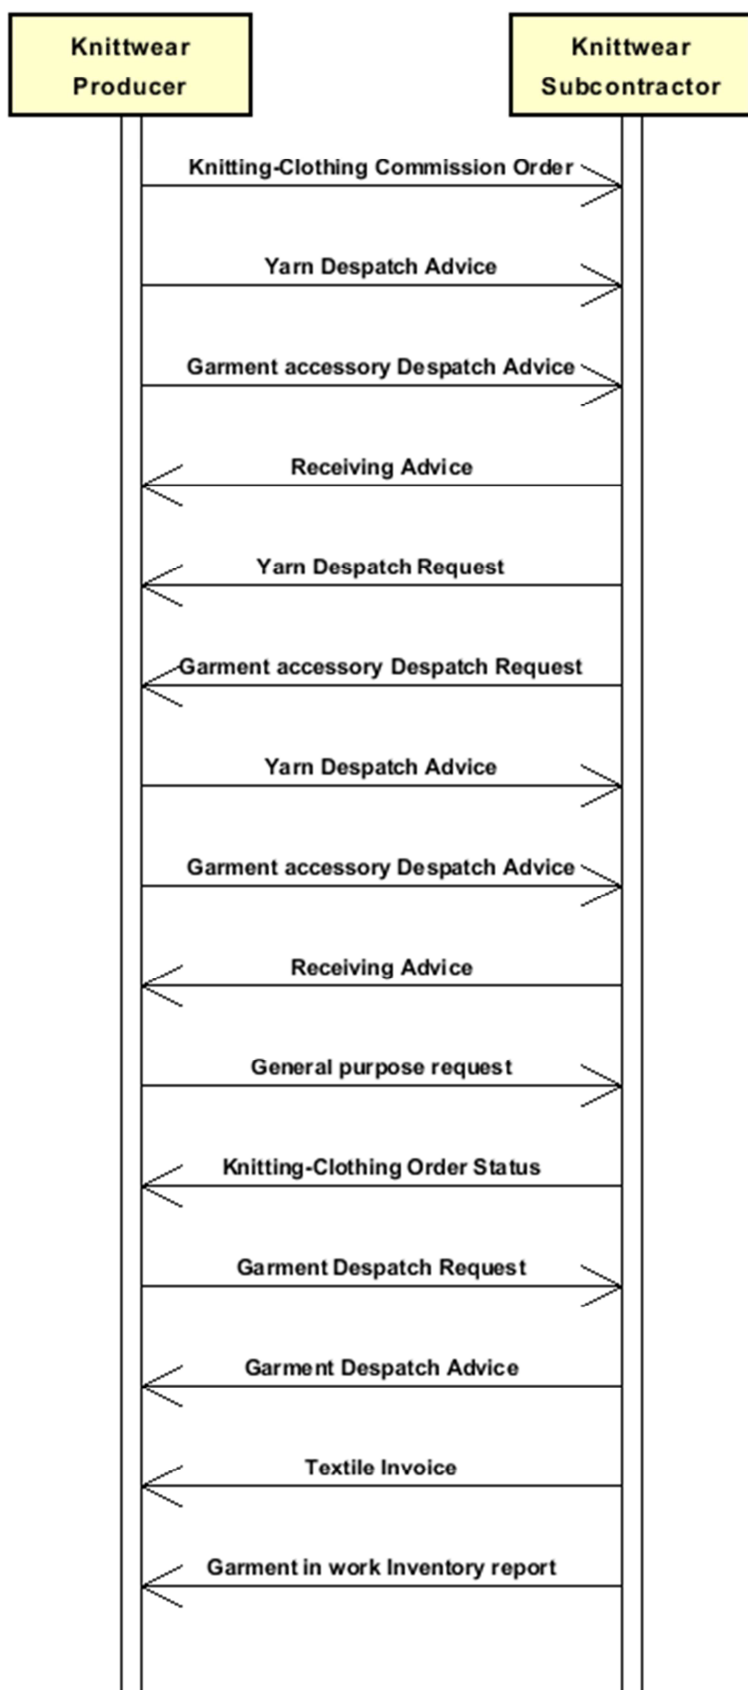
Knittwear Producer

Knittwear Subcontractor

Knitting-Clothing Commission Order

Yarn Despatch Advice

Garment accessory Despatch Advice

Receiving Advice

Yarn Despatch Request

Garment accessory Despatch Request

Yarn Despatch Advice

Garment accessory Despatch Advice

Receiving Advice

General purpose request

Knitting-Clothing Order Status

Garment Despatch Request

Garment Despatch Advice

Textile Invoice

Garment in work Inventory report